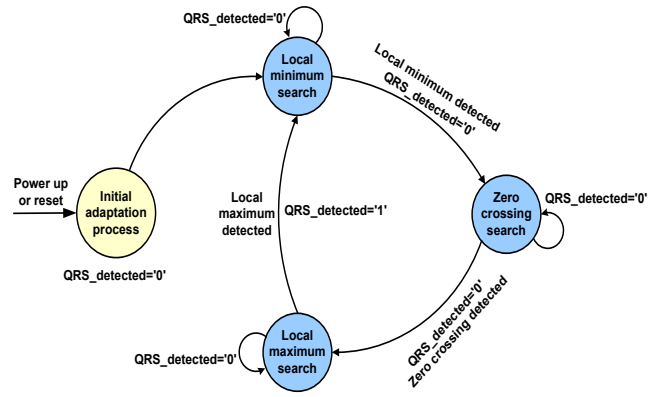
QRS_detected='0'

Local minimum search

Local minimum detected
QRS_detected='0'

Power up or reset

Initial adaptation process

QRS_detected='0'

Local maximum detected

QRS_detected='1'

Zero crossing search

QRS_detected='0'

QRS_detected='0'
Zero crossing detected

QRS_detected='0'

Local maximum search